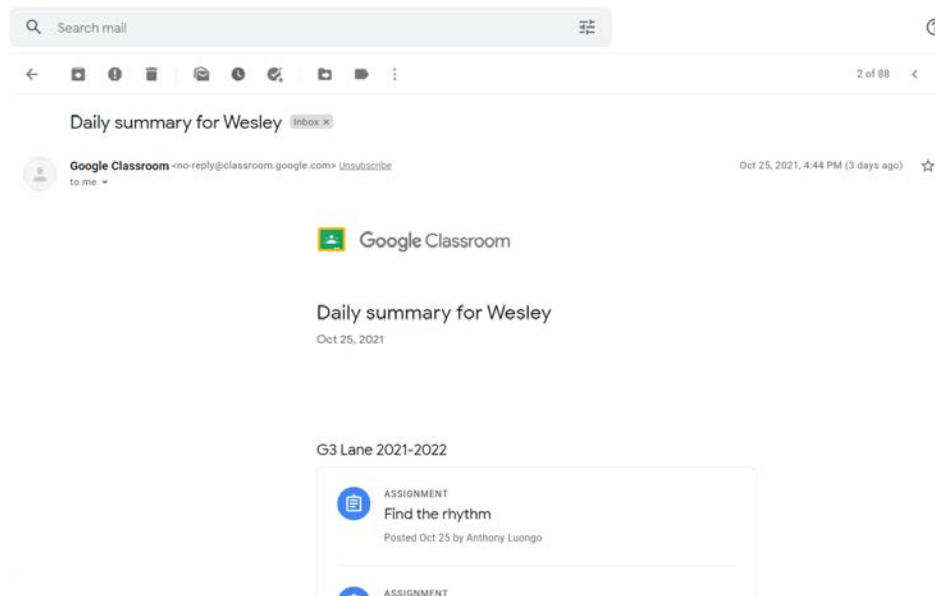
Search mail

2 of 88

Daily summary for Wesley Inbox ×

Google Classroom <no-reply@classroom.google.com> Unsubscribe
to me

Oct 25, 2021, 4:44 PM (3 days ago)

Google Classroom

Daily summary for Wesley
Oct 25, 2021

G3 Lane 2021-2022

ASSIGNMENT
Find the rhythm
Posted Oct 25 by Anthony Luongo

ASSIGNMENT